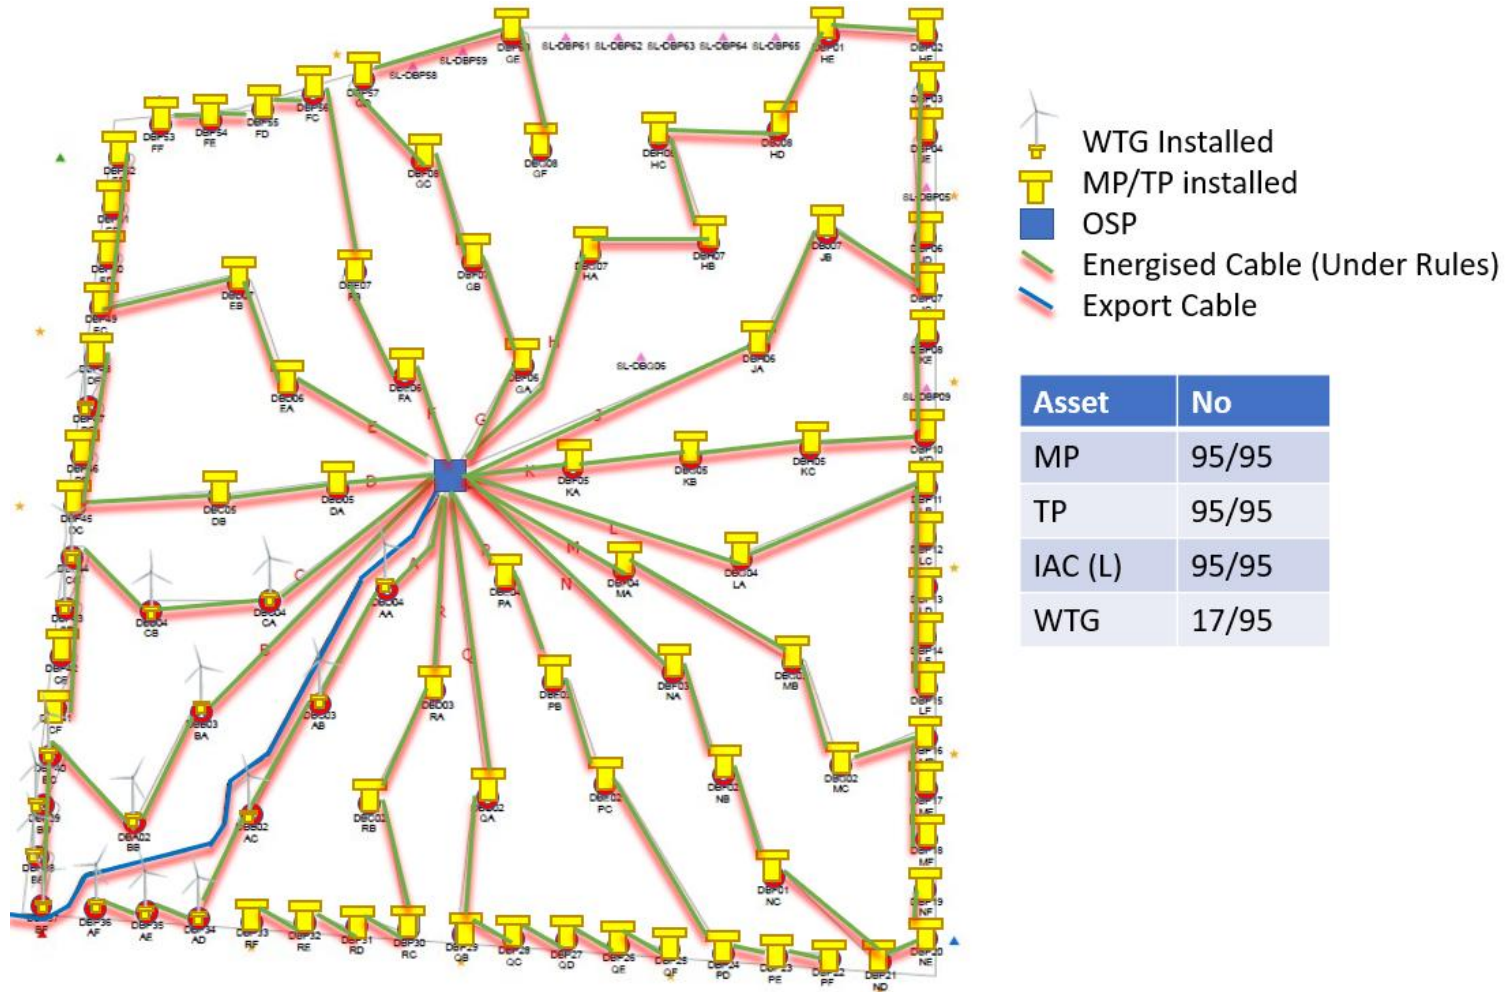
SL-DBP61 SL-DBP62 SL-DBP63 SL-DBP64 SL-DBP65
SL-DBP58 SL-DBP59
SL-DBP05
SL-DBP09
SL-DBC06

WTG Installed
MP/TP installed
OSP
Energised Cable (Under Rules)
Export Cable

| Asset | No |
|---|---|
| MP | 95/95 |
| TP | 95/95 |
| IAC (L) | 95/95 |
| WTG | 17/95 |